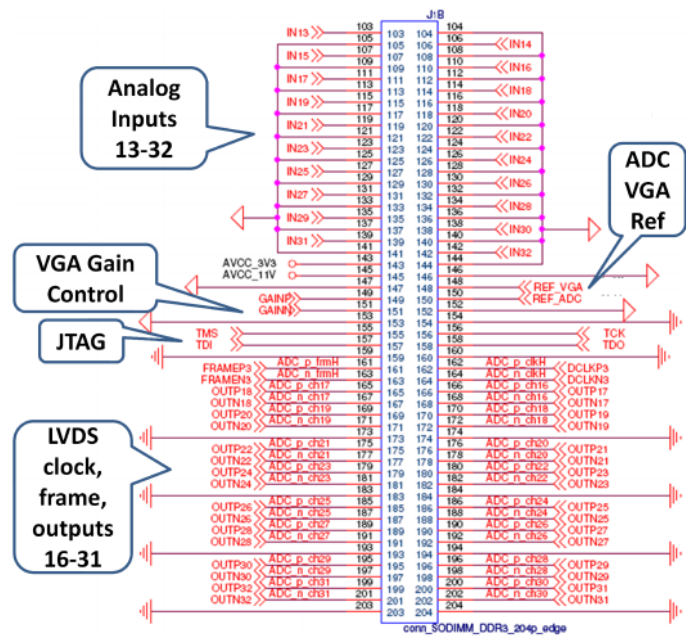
Analog Inputs 13-32

ADC VGA Ref

VGA Gain Control

JTAG

LVDS clock, frame, outputs 16-31

J1B

IN13
IN15
IN17
IN19
IN21
IN23
IN25
IN27
IN29
IN31

IN14
IN16
IN18
IN20
IN22
IN24
IN26
IN28
IN30
IN32

| | | | |
|---|---|---|---|
| 103 | 103 | 104 | 104 |
| 105 | 105 | 106 | 106 |
| 107 | 107 | 108 | 108 |
| 109 | 109 | 110 | 110 |
| 111 | 111 | 112 | 112 |
| 113 | 113 | 114 | 114 |
| 115 | 115 | 116 | 116 |
| 117 | 117 | 118 | 118 |
| 119 | 119 | 120 | 120 |
| 121 | 121 | 122 | 122 |
| 123 | 123 | 124 | 124 |
| 125 | 125 | 126 | 126 |
| 127 | 127 | 128 | 128 |
| 129 | 129 | 130 | 130 |
| 131 | 131 | 132 | 132 |
| 133 | 133 | 134 | 134 |
| 135 | 135 | 136 | 136 |
| 137 | 137 | 138 | 138 |
| 139 | 139 | 140 | 140 |
| 141 | 141 | 142 | 142 |
| 143 | 143 | 144 | 144 |
| 145 | 145 | 146 | 146 |
| 147 | 147 | 148 | 148 |
| 149 | 149 | 150 | 150 |
| 151 | 151 | 152 | 152 |
| 153 | 153 | 154 | 154 |
| 155 | 155 | 156 | 156 |
| 157 | 157 | 158 | 158 |
| 159 | 159 | 160 | 160 |

AVCC_3V3
AVCC_11V
REF_VGA
REF_ADC
GAINP
GAINN
TMS
TDI
TCK
TDO

| Left signal | Left net | Pin | Pin | Right net | Right signal |
|---|---|---|---|---|---|
| FRAMEP3 | ADC_p_frmH | 161 | 162 | ADC_p_clkH | DCLKP3 |
| FRAMEN3 | ADC_n_frmH | 163 | 164 | ADC_n_clkH | DCLKN3 |
| OUTP18 | ADC_p_ch17 | 165 | 166 | ADC_p_ch16 | OUTP17 |
| OUTN18 | ADC_n_ch17 | 167 | 168 | ADC_n_ch16 | OUTN17 |
| OUTP20 | ADC_p_ch19 | 169 | 170 | ADC_p_ch18 | OUTP19 |
| OUTN20 | ADC_n_ch19 | 171 | 172 | ADC_n_ch18 | OUTN19 |
| | | 173 | 174 | | |
| OUTP22 | ADC_p_ch21 | 175 | 176 | ADC_p_ch20 | OUTP21 |
| OUTN22 | ADC_n_ch21 | 177 | 178 | ADC_n_ch20 | OUTN21 |
| OUTP24 | ADC_p_ch23 | 179 | 180 | ADC_p_ch22 | OUTP23 |
| OUTN24 | ADC_n_ch23 | 181 | 182 | ADC_n_ch22 | OUTN23 |
| | | 183 | 184 | | |
| OUTP26 | ADC_p_ch25 | 185 | 186 | ADC_p_ch24 | OUTP25 |
| OUTN26 | ADC_n_ch25 | 187 | 188 | ADC_n_ch24 | OUTN25 |
| OUTP28 | ADC_p_ch27 | 189 | 190 | ADC_p_ch26 | OUTP27 |
| OUTN28 | ADC_n_ch27 | 191 | 192 | ADC_n_ch26 | OUTN27 |
| | | 193 | 194 | | |
| | ADC_p_ch29 | 195 | 196 | ADC_p_ch28 | OUTP29 |
| OUTP30 | ADC_n_ch29 | 197 | 198 | ADC_n_ch28 | OUTN29 |
| OUTN30 | ADC_p_ch31 | 199 | 200 | ADC_p_ch30 | OUTP31 |
| OUTP32 | ADC_n_ch31 | 201 | 202 | ADC_n_ch30 | OUTN31 |
| OUTN32 | | 203 | 204 | | |

conn_SODIMM_DDR3_204p_edge